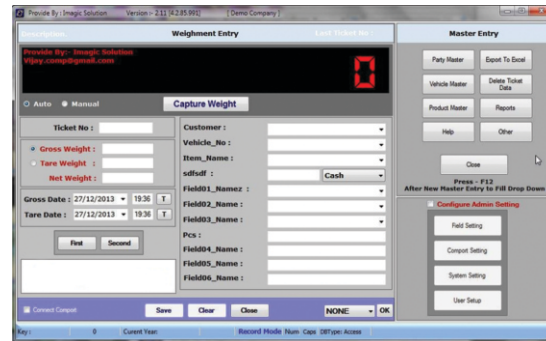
Provide By : Imagic Solution Version :- 2.12 [4.2.85.991] [ Demo Company ]

Description Weighment Entry Last Ticket No :

Provide By:- Imagic Solution
Vijay.comp@gmail.com

0

Auto Manual

Capture Weight

Ticket No :

Gross Weight :

Tare Weight :

Net Weight :

Gross Date : 27/12/2013 19:36 T

Tare Date : 27/12/2013 19:36 T

First Second

Customer :

Vehicle_No :

Item_Name :

sdfsdf :

Cash

Field01_Namez :

Field02_Name :

Field03_Name :

Pcs :

Field04_Name :

Field05_Name :

Field06_Name :

Connect Comport

Save Clear Close

NONE OK

Master Entry

Party Master

Export To Excel

Vehicle Master

Delete Ticket Data

Product Master

Reports

Help

Other

Close

Press - F12
After New Master Entry to Fill Drop Down

Configure Admin Setting

Field Setting

Comport Setting

System Setting

User Setup

Key : 0 Curent Year: Record Mode Num Caps DBType: Access